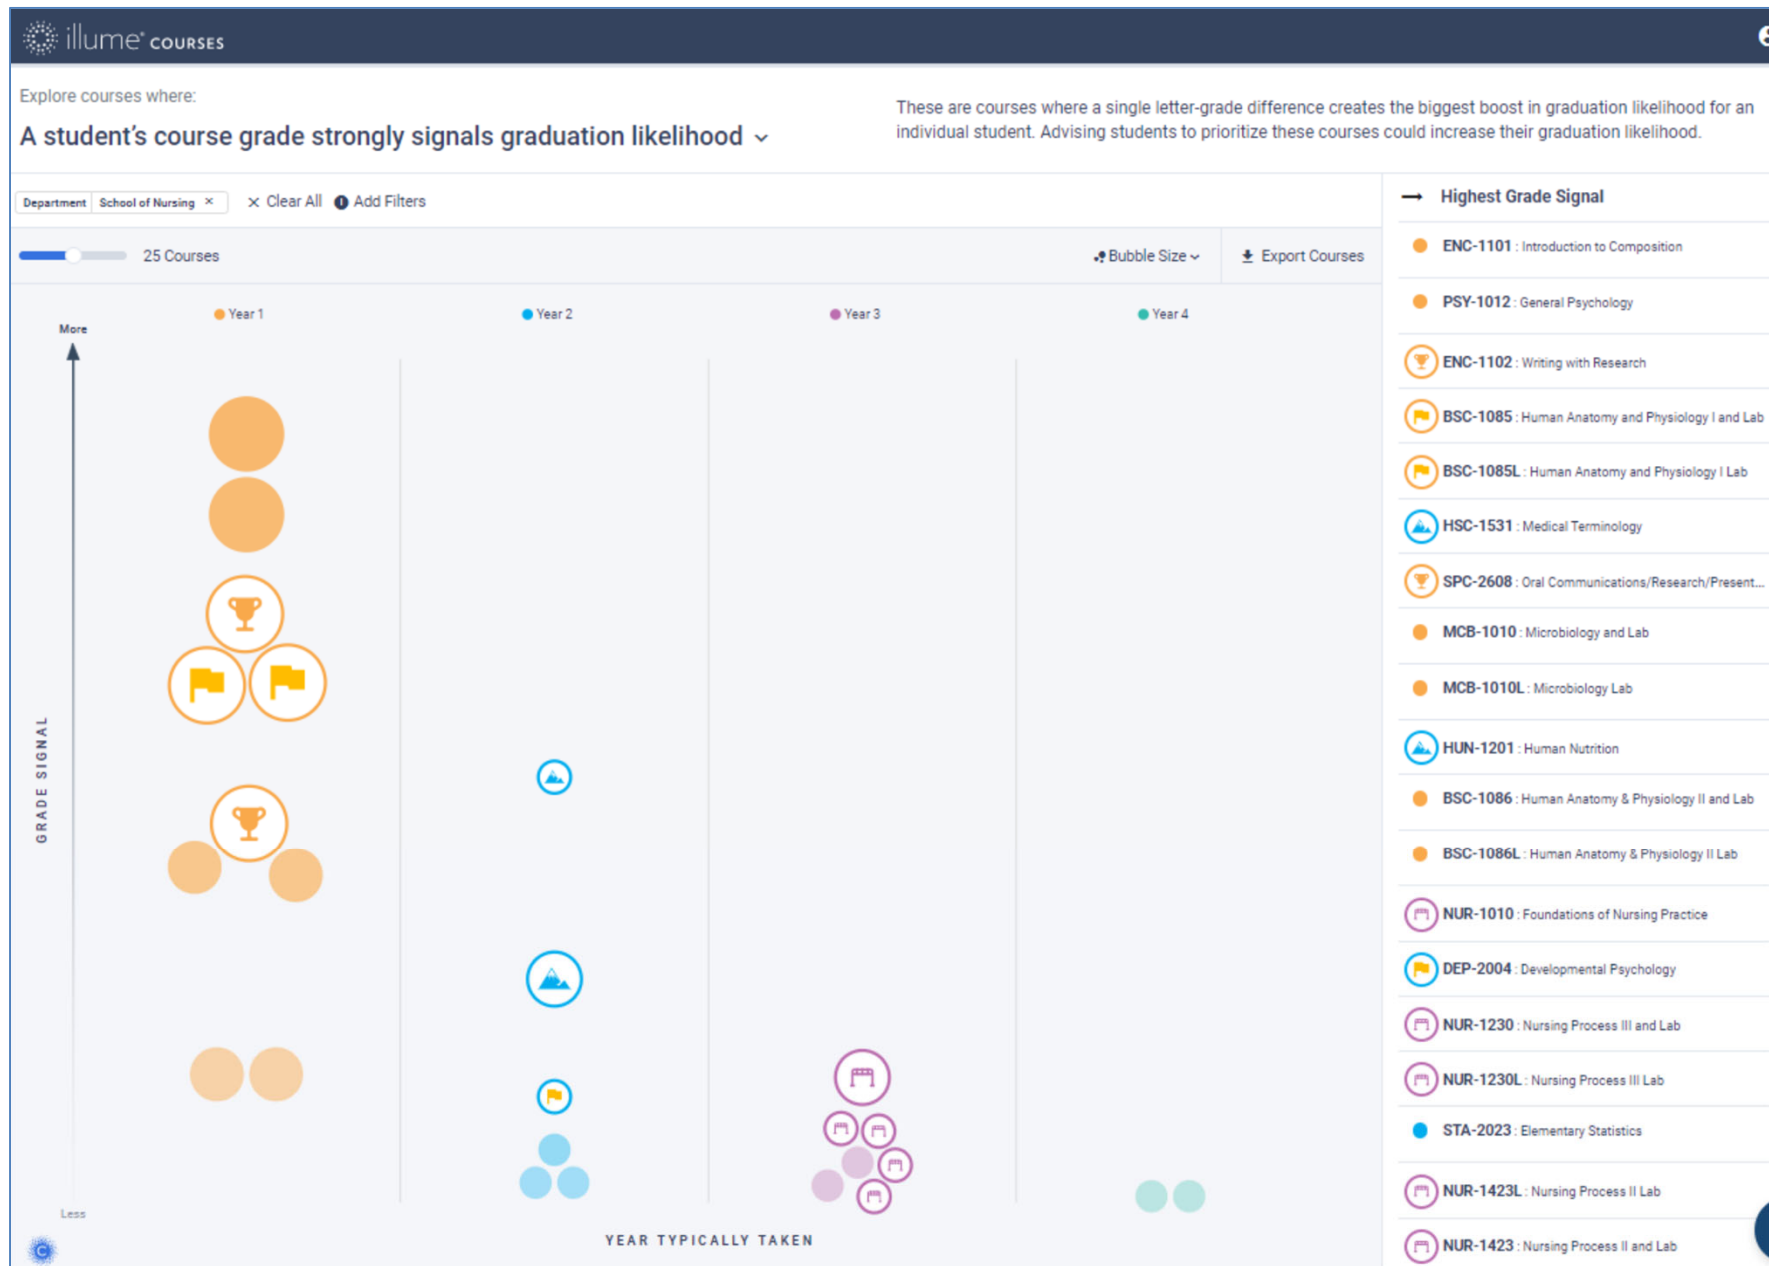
illume COURSES

Explore courses where:

A student's course grade strongly signals graduation likelihood

These are courses where a single letter-grade difference creates the biggest boost in graduation likelihood for an individual student. Advising students to prioritize these courses could increase their graduation likelihood.

Department | School of Nursing × | × Clear All | Add Filters

25 Courses

Bubble Size | Export Courses

Year 1 | Year 2 | Year 3 | Year 4

More

GRADE SIGNAL

Less

YEAR TYPICALLY TAKEN

Highest Grade Signal

ENC-1101 : Introduction to Composition
PSY-1012 : General Psychology
ENC-1102 : Writing with Research
BSC-1085 : Human Anatomy and Physiology I and Lab
BSC-1085L : Human Anatomy and Physiology I Lab
HSC-1531 : Medical Terminology
SPC-2608 : Oral Communications/Research/Present...
MCB-1010 : Microbiology and Lab
MCB-1010L : Microbiology Lab
HUN-1201 : Human Nutrition
BSC-1086 : Human Anatomy & Physiology II and Lab
BSC-1086L : Human Anatomy & Physiology II Lab
NUR-1010 : Foundations of Nursing Practice
DEP-2004 : Developmental Psychology
NUR-1230 : Nursing Process III and Lab
NUR-1230L : Nursing Process III Lab
STA-2023 : Elementary Statistics
NUR-1423L : Nursing Process II Lab
NUR-1423 : Nursing Process II and Lab